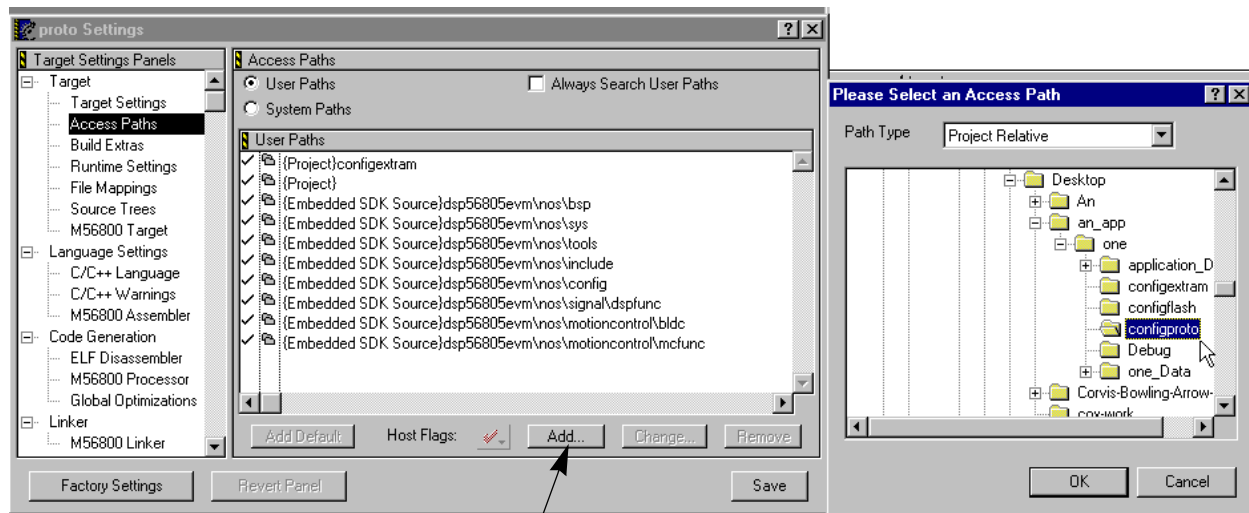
proto Settings

Target Settings Panels
Target
Target Settings
Access Paths
Build Extras
Runtime Settings
File Mappings
Source Trees
M56800 Target
Language Settings
C/C++ Language
C/C++ Warnings
M56800 Assembler
Code Generation
ELF Disassembler
M56800 Processor
Global Optimizations
Linker
M56800 Linker

Access Paths
User Paths
System Paths
Always Search User Paths

User Paths
{Project}configextram
{Project}
{Embedded SDK Source}dsp56805evm\nos\bsp
{Embedded SDK Source}dsp56805evm\nos\sys
{Embedded SDK Source}dsp56805evm\nos\tools
{Embedded SDK Source}dsp56805evm\nos\include
{Embedded SDK Source}dsp56805evm\nos\config
{Embedded SDK Source}dsp56805evm\nos\signal\dspfunc
{Embedded SDK Source}dsp56805evm\nos\motioncontrol\bldc
{Embedded SDK Source}dsp56805evm\nos\motioncontrol\mcfunc

Add Default
Host Flags:
Add...
Change...
Remove

Factory Settings
Revert Panel
Save

Please Select an Access Path
Path Type
Project Relative

Desktop
An
an_app
one
application_D
configextram
configflash
configproto
Debug
one_Data
Corvis-Bowling-Arrow-
cox-work

OK
Cancel